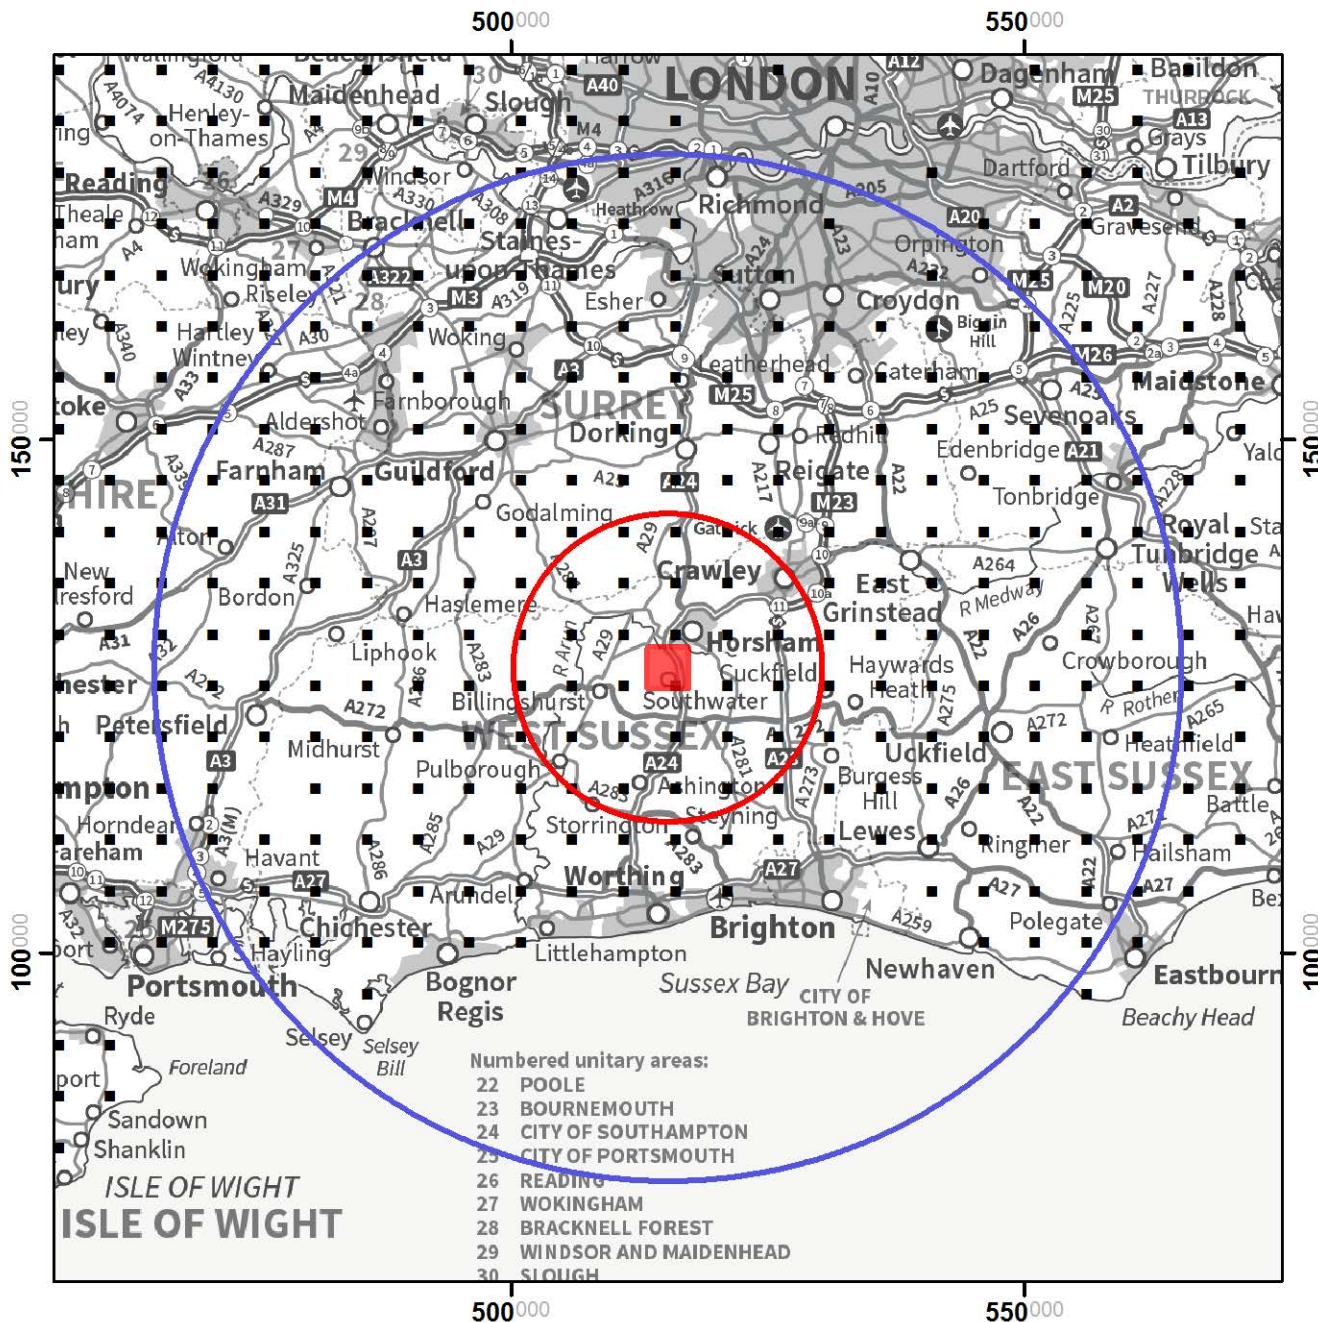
500000 550000

150000 100000

LONDON
Maidenhead
Slough
Henley-on-Thames
Windsor
Reading
Theale
Bracknell
Staines-upon-Thames
Richmond
Dagenham
Basildon
THURROCK
Grays
Tilbury
Dartford
Gravesend
Orpington
Sutton
Croydon
Esher
Wokingham
Riseley
Hartley Wintney
Woking
Leatherhead
Caterham
Biggin Hill
Maidstone
Farnborough
Aldershot
SURREY
Dorking
Redhill
Sevenoaks
Edenbridge
Farnham
Guildford
Reigate
Tonbridge
Godalming
Gatwick
Royal Tunbridge Wells
Crawley
East Grinstead
Bordon
Haslemere
Horsham
Cuckfield
Haywards Heath
Crowborough
Liphook
Billingshurst
Southwater
WEST SUSSEX
Petersfield
Midhurst
Pulborough
Uckfield
Heathfield
EAST SUSSEX
Ashington
Burgess Hill
Storrington
Steyning
Lewes
Ringmer
Hailsham
Battle
Horndean
Havant
Worthing
Arundel
Brighton
Polegate
Chichester
Hayling
Littlehampton
Portsmouth
Bognor Regis
Sussex Bay
CITY OF BRIGHTON & HOVE
Newhaven
Eastbourne
Beachy Head
Ryde
Selsey
Selsey Bill
Foreland
Sandown
Shanklin
ISLE OF WIGHT
ISLE OF WIGHT
New Alresford
Alton
Fareham
R Medway
R Rother
R Arun
Heathrow
Numbered unitary areas:
22 POOLE
23 BOURNEMOUTH
24 CITY OF SOUTHAMPTON
25 CITY OF PORTSMOUTH
26 READING
27 WOKINGHAM
28 BRACKNELL FOREST
29 WINDSOR AND MAIDENHEAD
30 SLOUGH
M4 M25 M3 M23 M20 M26 M27 M275 A3 A24 A23 A27 A22 A21 A31 A29 A272 A264 A26 A259 A283 A281 A286 A285 A287 A325 A329 A322 A319 A316 A205 A217 A225 A227 A228 A13 A12 A10 A40 A2 A4 A33 A340 A30 A4130 A4074 A31 A32 A275 A273 A265 A267 A3(M)